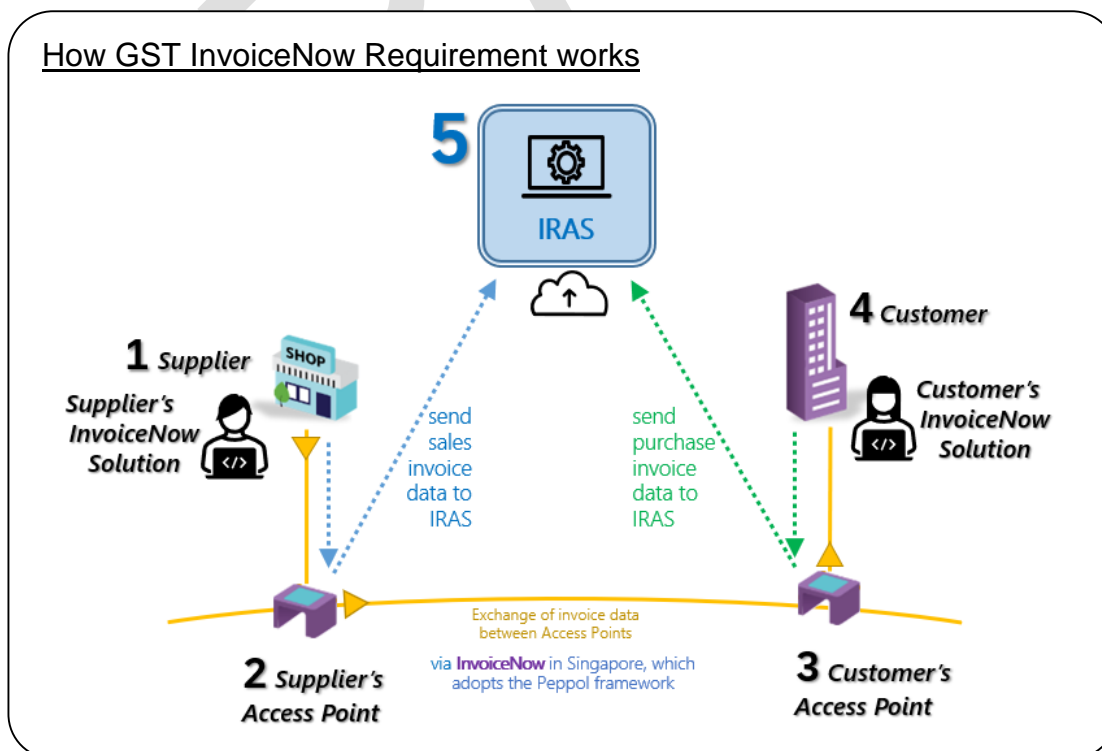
How GST InvoiceNow Requirement works

5

IRAS

1 Supplier

SHOP

Supplier's InvoiceNow Solution

send sales invoice data to IRAS

send purchase invoice data to IRAS

4 Customer

Customer's InvoiceNow Solution

Exchange of invoice data between Access Points

via InvoiceNow in Singapore, which adopts the Peppol framework

2 Supplier's Access Point

3 Customer's Access Point